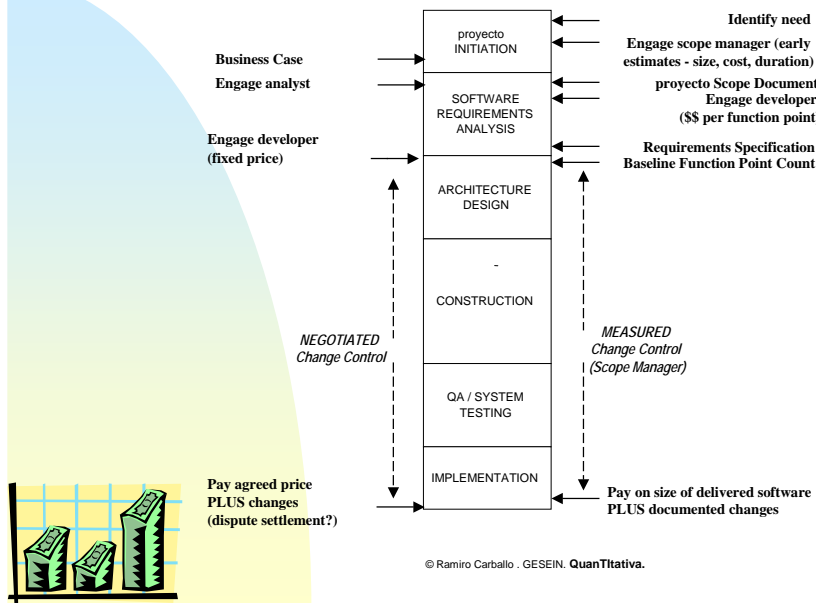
proyecto
INITIATION

SOFTWARE
REQUIREMENTS
ANALYSIS

ARCHITECTURE
DESIGN

-

CONSTRUCTION

QA / SYSTEM
TESTING

IMPLEMENTATION

Business Case

Engage analyst

Engage developer
(fixed price)

NEGOTIATED
Change Control

Pay agreed price
PLUS changes
(dispute settlement?)

Identify need

Engage scope manager (early
estimates - size, cost, duration)

proyecto Scope Document
Engage developer
($$ per function point

Requirements Specification
Baseline Function Point Count

MEASURED
Change Control
(Scope Manager)

Pay on size of delivered software
PLUS documented changes

© Ramiro Carballo . GESEIN. QuanTItativa.